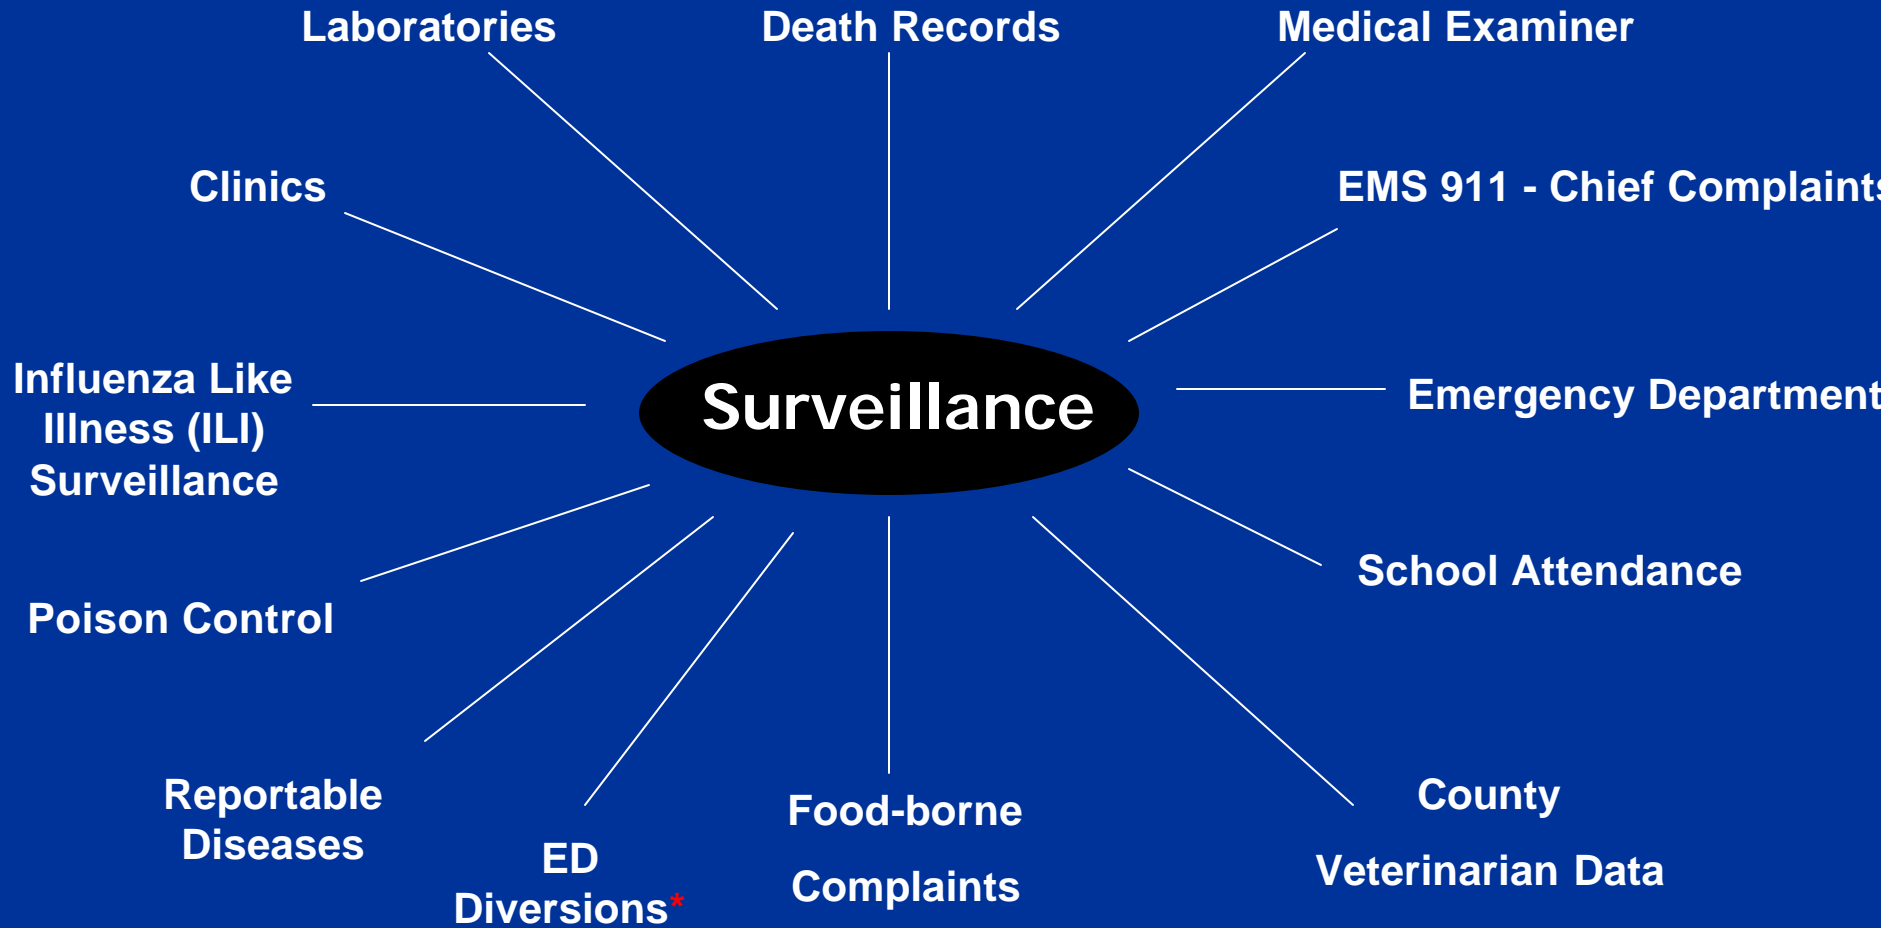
Laboratories

Death Records

Medical Examiner

Clinics

EMS 911 - Chief Complaint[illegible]

Influenza Like Illness (ILI) Surveillance

Surveillance

Emergency Departmen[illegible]

School Attendance

Poison Control

Reportable Diseases

ED Diversions*

Food-borne

Complaints

County

Veterinarian Data